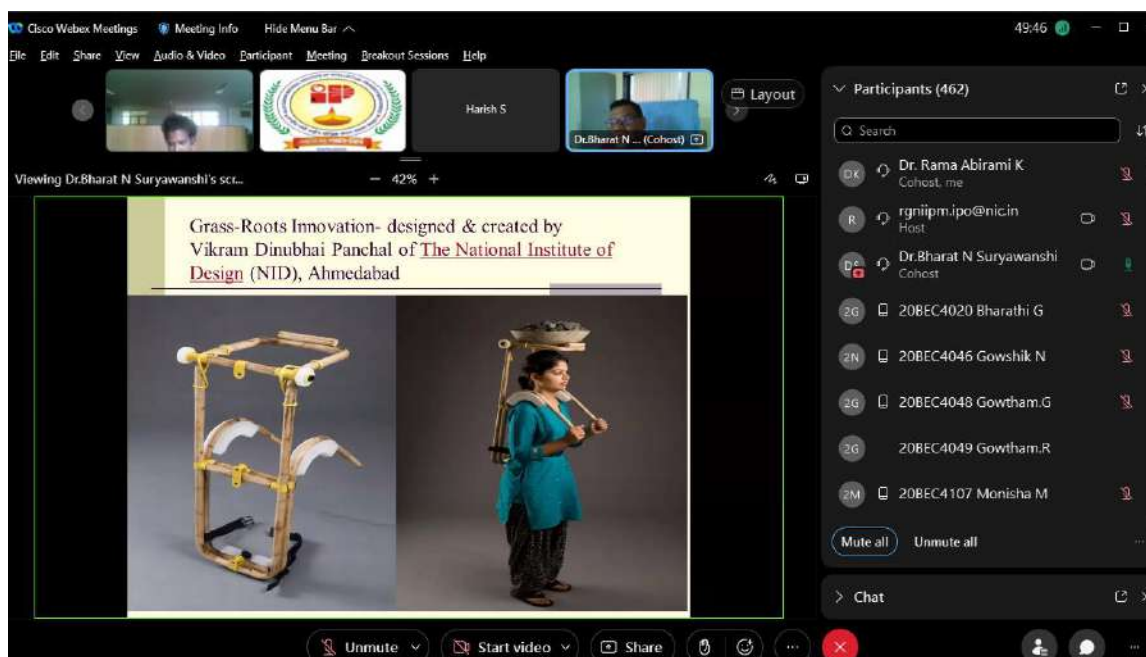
Cisco Webex Meetings  Meeting Info  Hide Menu Bar

49:46

File  Edit  Share  View  Audio & Video  Participant  Meeting  Breakout Sessions  Help

Harish S

Dr.Bharat N ... (Cohost)

Layout

Viewing Dr.Bharat N Suryawanshi's scr...  — 42% +

Grass-Roots Innovation- designed & created by Vikram Dinubhai Panchal of The National Institute of Design (NID), Ahmedabad

Participants (462)

Search

DK Dr. Rama Abirami K
Cohost, me

R rgniipm.ipo@nic.in
Host

DS Dr.Bharat N Suryawanshi
Cohost

2G 20BEC4020 Bharathi G

2N 20BEC4046 Gowshik N

2G 20BEC4048 Gowtham.G

2G 20BEC4049 Gowtham.R

2M 20BEC4107 Monisha M

Mute all  Unmute all

Chat

Unmute  Start video  Share